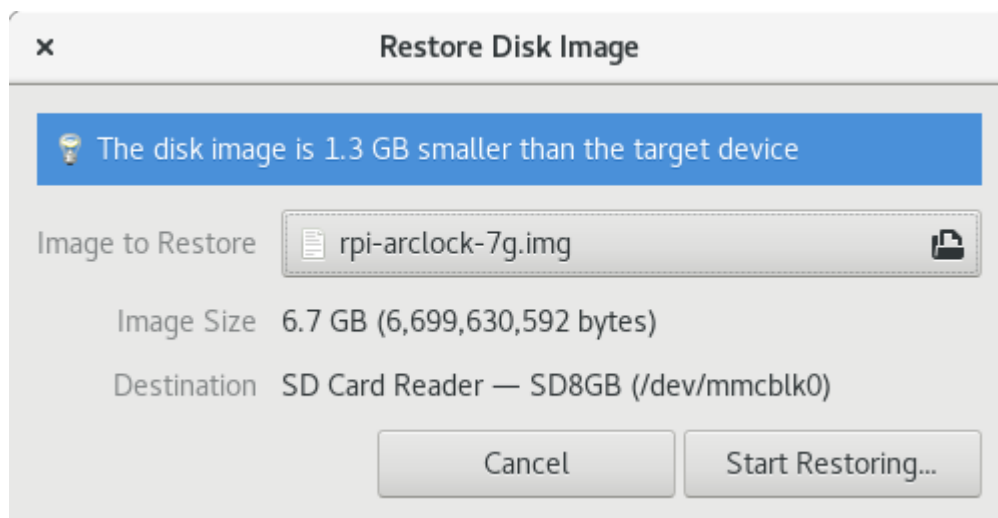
×

Restore Disk Image

The disk image is 1.3 GB smaller than the target device

Image to Restore rpi-arclock-7g.img

Image Size 6.7 GB (6,699,630,592 bytes)

Destination SD Card Reader — SD8GB (/dev/mmcblk0)

Cancel

Start Restoring...